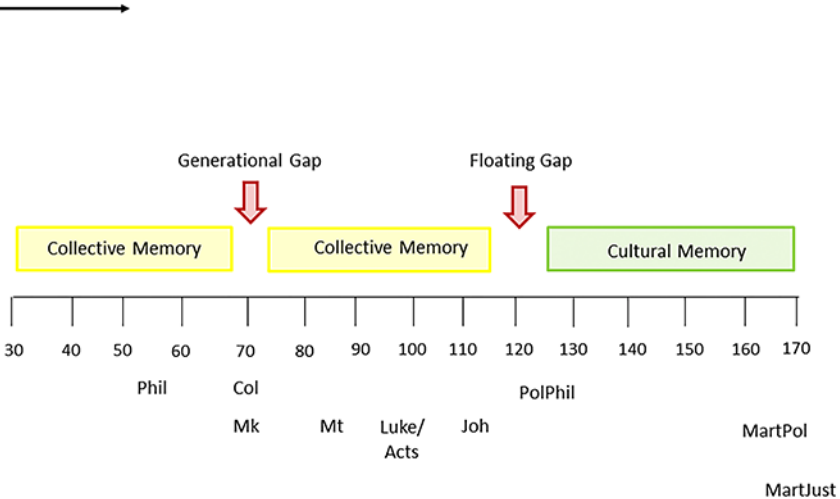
Generational Gap

Floating Gap

Collective Memory

Collective Memory

Cultural Memory

30 40 50 60 70 80 90 100 110 120 130 140 150 160 170

Phil

Col

PolPhil

Mk

Mt

Luke/ Acts

Joh

MartPol

MartJust